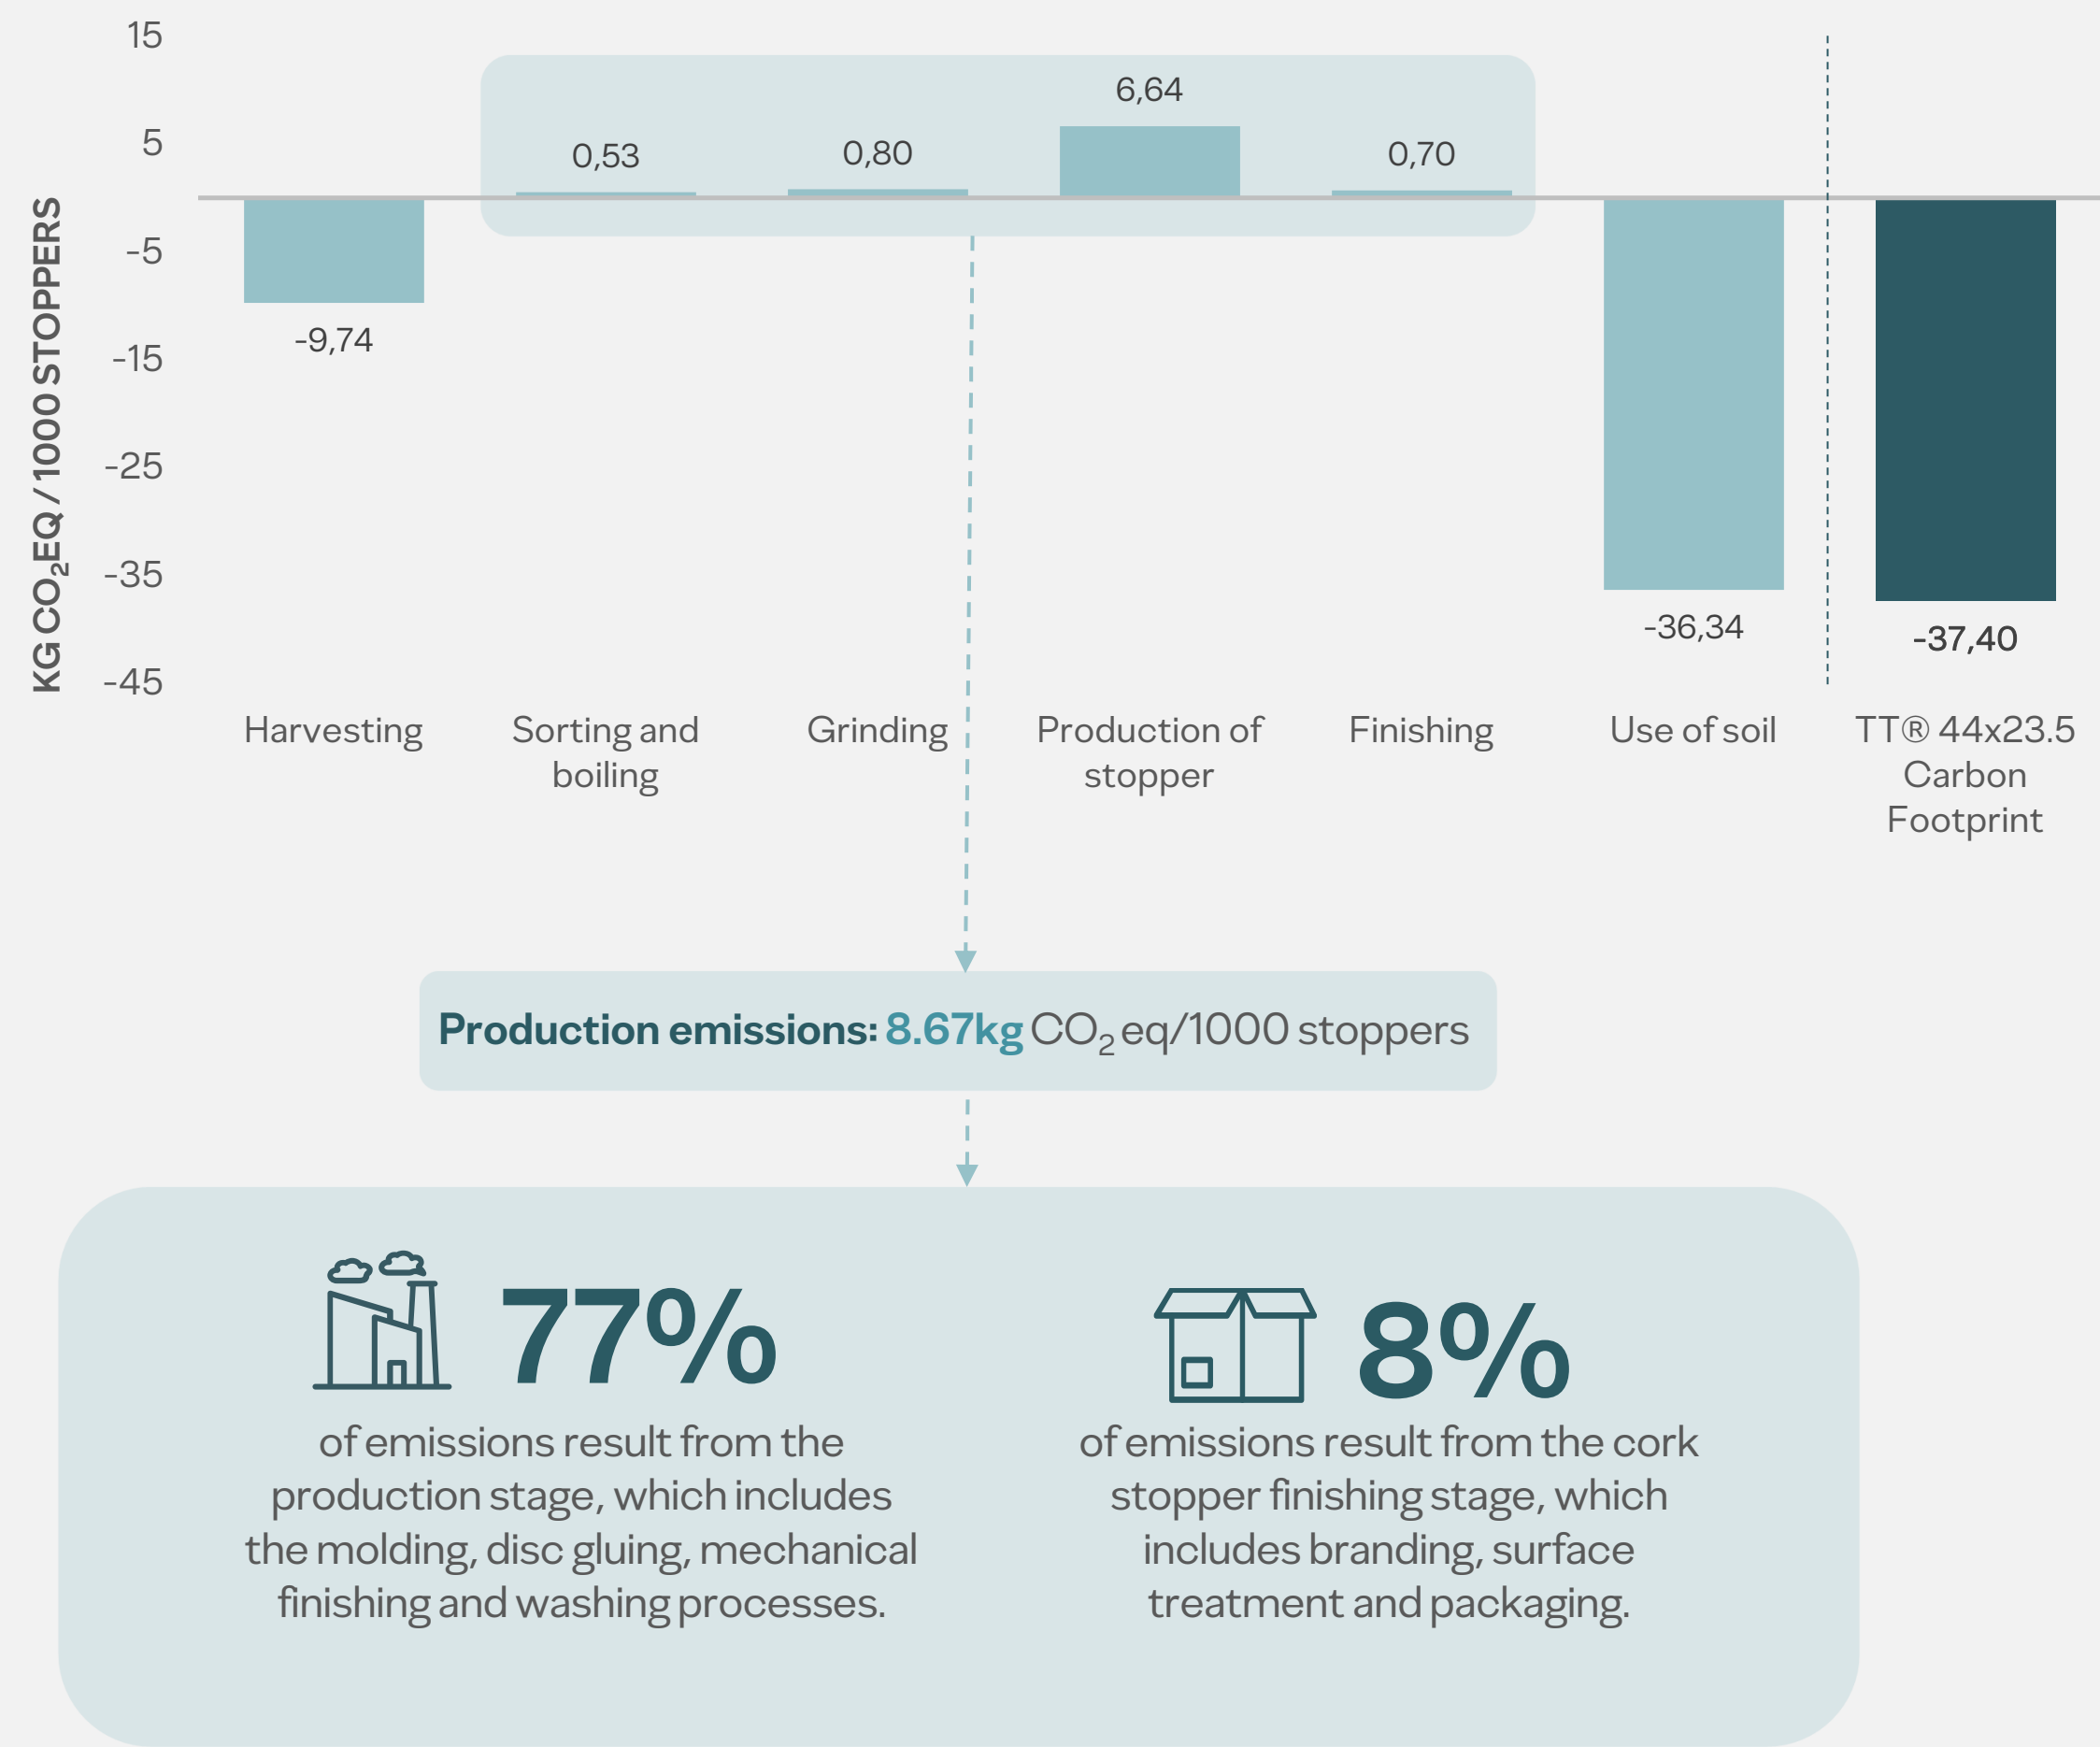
KG $CO_2$EQ / 1000 STOPPERS

15
5
-5
-15
-25
-35
-45

-9,74
0,53
0,80
6,64
0,70
-36,34
-37,40

Harvesting
Sorting and boiling
Grinding
Production of stopper
Finishing
Use of soil
TT® 44x23.5 Carbon Footprint

Production emissions: 8.67kg $CO_2$ eq/1000 stoppers

77%
of emissions result from the production stage, which includes the molding, disc gluing, mechanical finishing and washing processes.

8%
of emissions result from the cork stopper finishing stage, which includes branding, surface treatment and packaging.